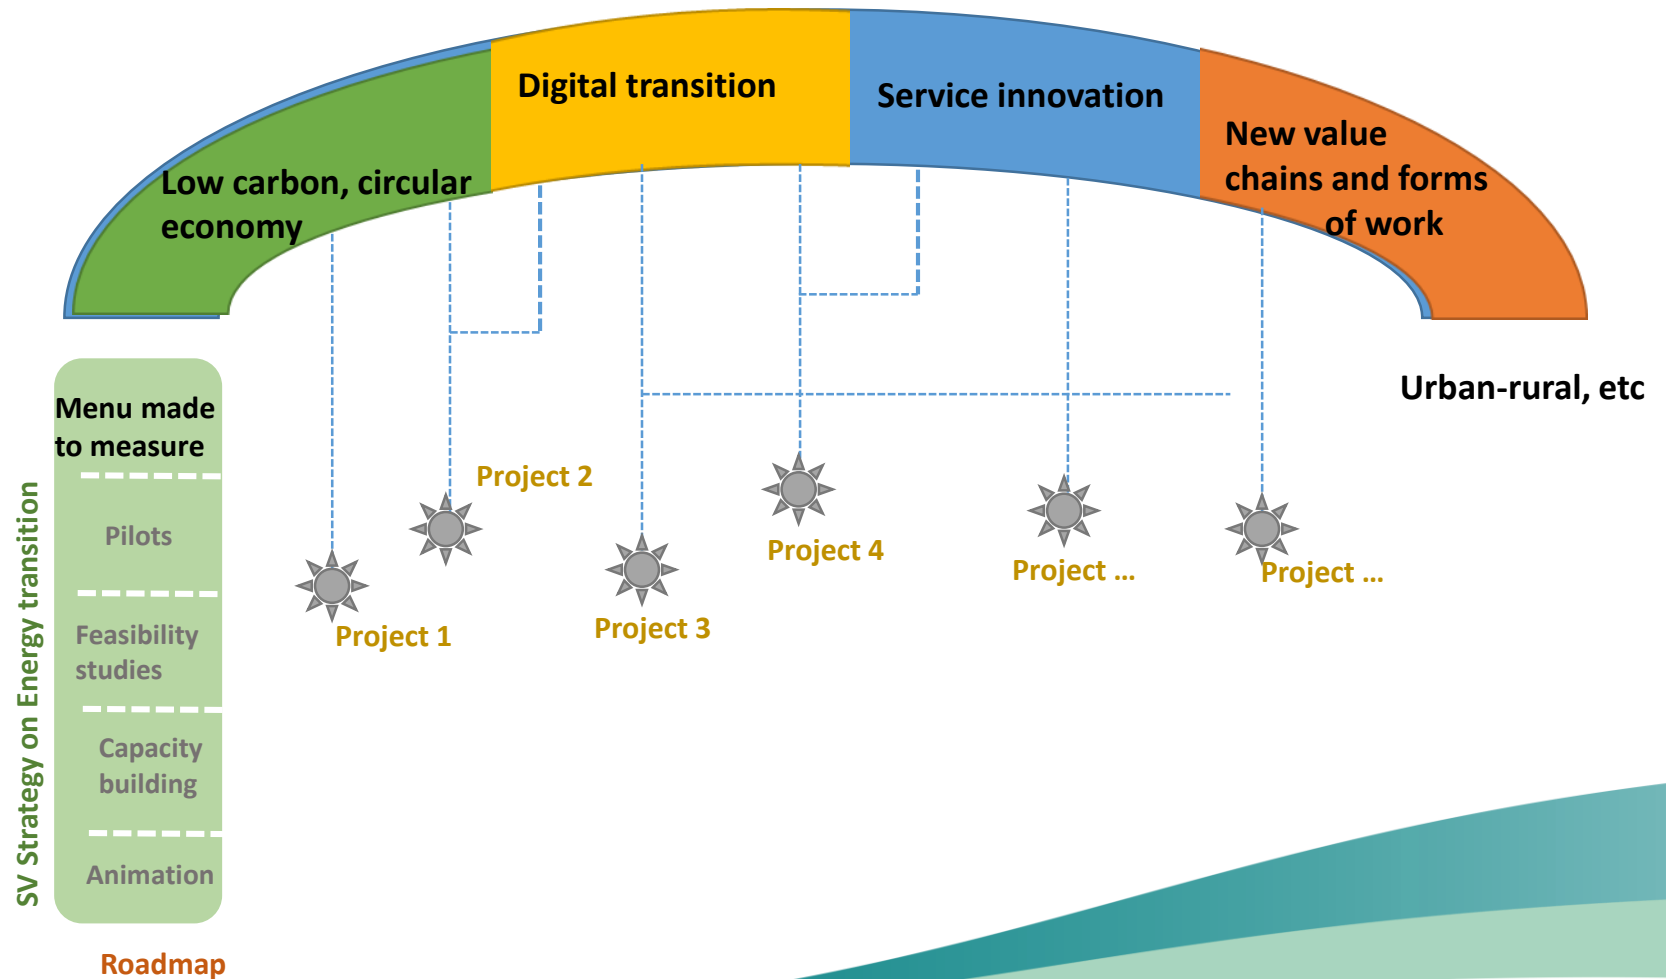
Low carbon, circular economy

Digital transition

Service innovation

New value chains and forms of work

Urban-rural, etc

Menu made to measure

Pilots

Feasibility studies

Capacity building

Animation

SV Strategy on Energy transition

Roadmap

Project 2

Project 4

Project …

Project …

Project 1

Project 3